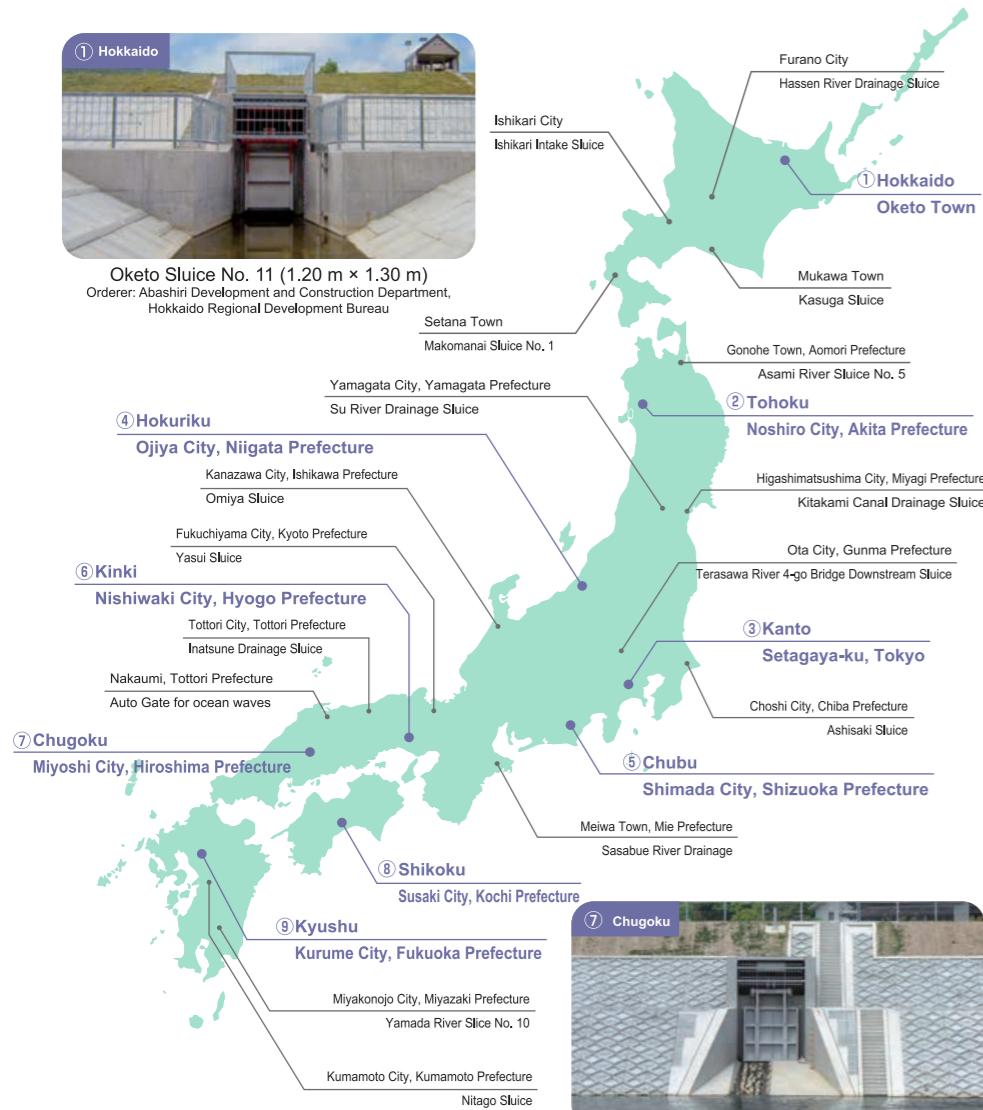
① Hokkaido

Oketo Sluice No. 11 (1.20 m × 1.30 m)
Orderer: Abashiri Development and Construction Department, Hokkaido Regional Development Bureau

Furano City
Hassen River Drainage Sluice

Ishikari City
Ishikari Intake Sluice

①Hokkaido
Oketo Town

Mukawa Town
Kasuga Sluice

Setana Town
Makomanai Sluice No. 1

Gonohe Town, Aomori Prefecture
Asami River Sluice No. 5

Yamagata City, Yamagata Prefecture
Su River Drainage Sluice

②Tohoku
Noshiro City, Akita Prefecture

④Hokuriku
Ojiya City, Niigata Prefecture

Kanazawa City, Ishikawa Prefecture
Omiya Sluice

Higashimatsushima City, Miyagi Prefecture
Kitakami Canal Drainage Sluice

Fukuchiyama City, Kyoto Prefecture
Yasui Sluice

Ota City, Gunma Prefecture
Terasawa River 4-go Bridge Downstream Sluice

⑥Kinki
Nishiwaki City, Hyogo Prefecture

Tottori City, Tottori Prefecture
Inatsune Drainage Sluice

③Kanto
Setagaya-ku, Tokyo

Nakaumi, Tottori Prefecture
Auto Gate for ocean waves

Choshi City, Chiba Prefecture
Ashisaki Sluice

⑦Chugoku
Miyoshi City, Hiroshima Prefecture

⑤Chubu
Shimada City, Shizuoka Prefecture

Meiwa Town, Mie Prefecture
Sasabue River Drainage

⑧Shikoku
Susaki City, Kochi Prefecture

⑨Kyushu
Kurume City, Fukuoka Prefecture

⑦ Chugoku

Miyakonojo City, Miyazaki Prefecture
Yamada River Slice No. 10

Kumamoto City, Kumamoto Prefecture
Nitago Sluice